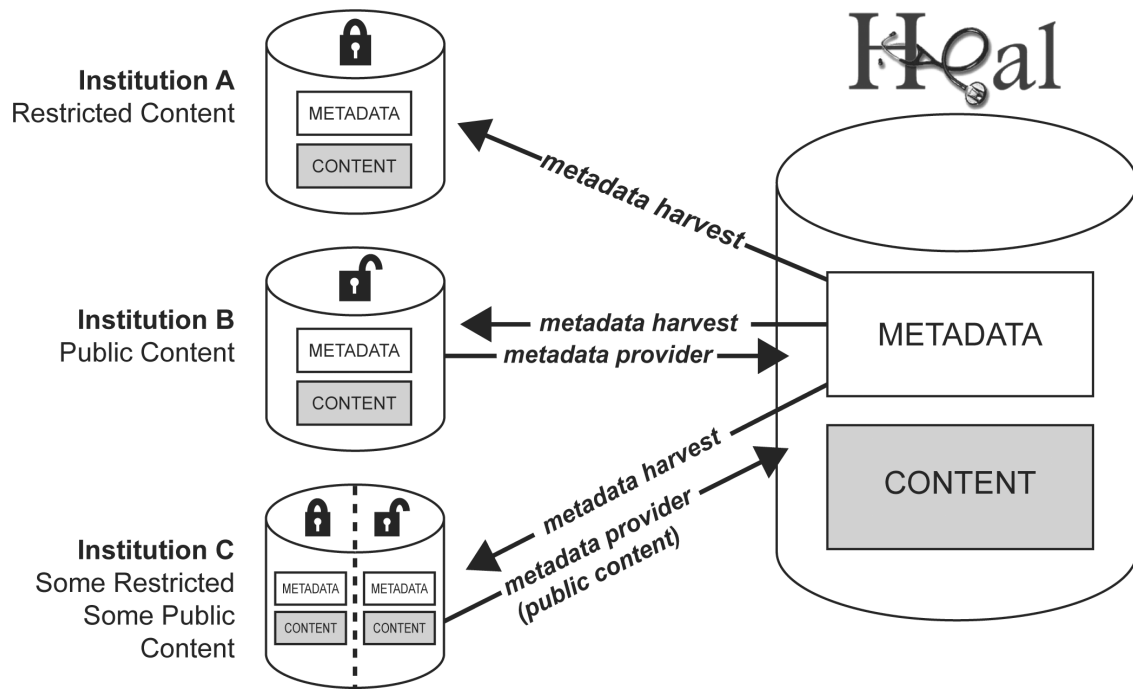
HEal

Institution A
Restricted Content

METADATA
CONTENT

metadata harvest

Institution B
Public Content

METADATA
CONTENT

metadata harvest
metadata provider

METADATA

CONTENT

Institution C
Some Restricted
Some Public
Content

METADATA
CONTENT
METADATA
CONTENT

metadata harvest
metadata provider
(public content)